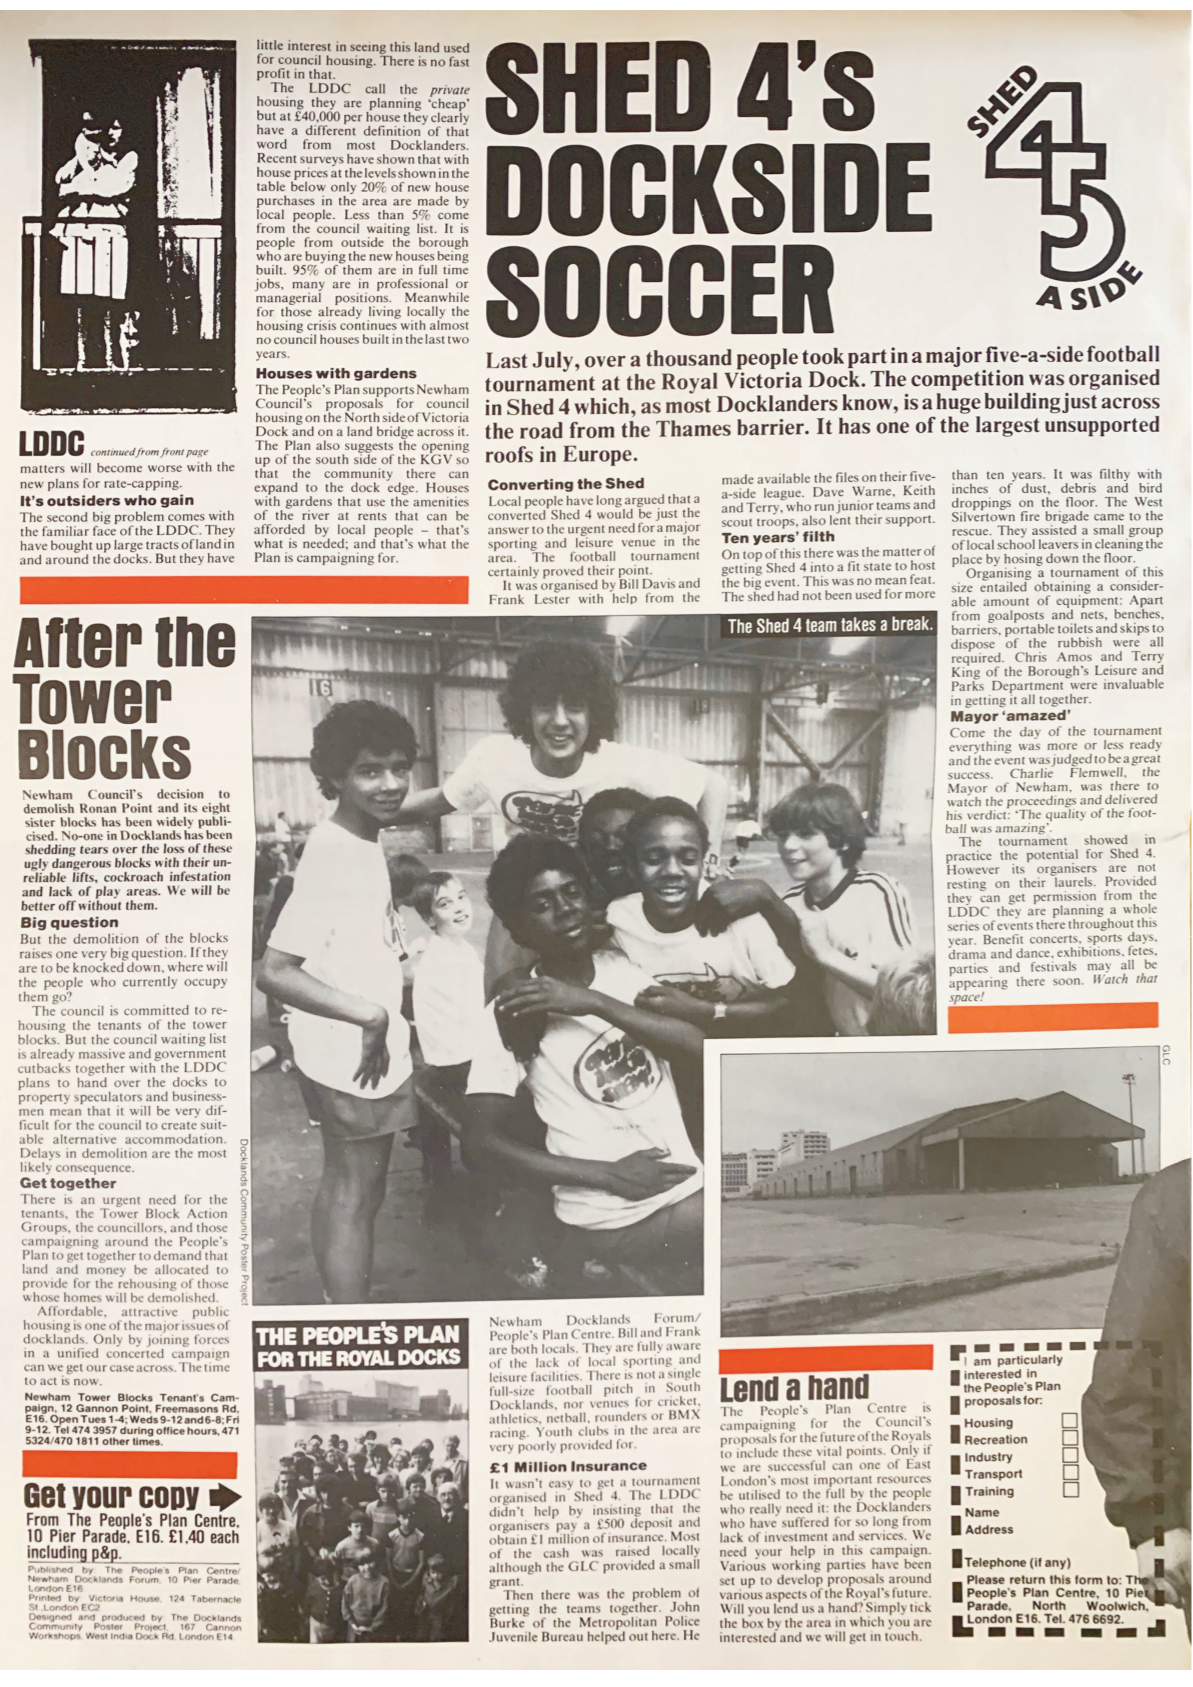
LDDC continued from front page

matters will become worse with the new plans for rate-capping.

It's outsiders who gain

The second big problem comes with the familiar face of the LDDC. They have bought up large tracts of land in and around the docks. But they have little interest in seeing this land used for council housing. There is no fast profit in that.

The LDDC call the private housing they are planning 'cheap' but at £40,000 per house they clearly have a different definition of that word from most Docklanders. Recent surveys have shown that with house prices at the levels shown in the table below only 20% of new house purchases in the area are made by local people. Less than 5% come from the council waiting list. It is people from outside the borough who are buying the new houses being built. 95% of them are in full time jobs, many are in professional or managerial positions. Meanwhile for those already living locally the housing crisis continues with almost no council houses built in the last two years.

Houses with gardens

The People's Plan supports Newham Council's proposals for council housing on the North side of Victoria Dock and on a land bridge across it. The Plan also suggests the opening up of the south side of the KGV so that the community there can expand to the dock edge. Houses with gardens that use the amenities of the river at rents that can be afforded by local people – that's what is needed; and that's what the Plan is campaigning for.

SHED 4's DOCKSIDE SOCCER

SHED 4 5 A SIDE

Last July, over a thousand people took part in a major five-a-side football tournament at the Royal Victoria Dock. The competition was organised in Shed 4 which, as most Docklanders know, is a huge building just across the road from the Thames barrier. It has one of the largest unsupported roofs in Europe.

Converting the Shed

Local people have long argued that a converted Shed 4 would be just the answer to the urgent need for a major sporting and leisure venue in the area. The football tournament certainly proved their point.

It was organised by Bill Davis and Frank Lester with help from the made available the files on their five-a-side league. Dave Warne, Keith and Terry, who run junior teams and scout troops, also lent their support.

Ten years' filth

On top of this there was the matter of getting Shed 4 into a fit state to host the big event. This was no mean feat. The shed had not been used for more than ten years. It was filthy with inches of dust, debris and bird droppings on the floor. The West Silvertown fire brigade came to the rescue. They assisted a small group of local school leavers in cleaning the place by hosing down the floor.

Organising a tournament of this size entailed obtaining a considerable amount of equipment: Apart from goalposts and nets, benches, barriers, portable toilets and skips to dispose of the rubbish were all required. Chris Amos and Terry King of the Borough's Leisure and Parks Department were invaluable in getting it all together.

Mayor 'amazed'

Come the day of the tournament everything was more or less ready and the event was judged to be a great success. Charlie Flemwell, the Mayor of Newham, was there to watch the proceedings and delivered his verdict: 'The quality of the football was amazing'.

The tournament showed in practice the potential for Shed 4. However its organisers are not resting on their laurels. Provided they can get permission from the LDDC they are planning a whole series of events there throughout this year. Benefit concerts, sports days, drama and dance, exhibitions, fetes, parties and festivals may all be appearing there soon. Watch that space!

The Shed 4 team takes a break.

Docklands Community Poster Project

GLC

After the Tower Blocks

Newham Council's decision to demolish Ronan Point and its eight sister blocks has been widely publicised. No-one in Docklands has been shedding tears over the loss of these ugly dangerous blocks with their unreliable lifts, cockroach infestation and lack of play areas. We will be better off without them.

Big question

But the demolition of the blocks raises one very big question. If they are to be knocked down, where will the people who currently occupy them go?

The council is committed to rehousing the tenants of the tower blocks. But the council waiting list is already massive and government cutbacks together with the LDDC plans to hand over the docks to property speculators and businessmen mean that it will be very difficult for the council to create suitable alternative accommodation. Delays in demolition are the most likely consequence.

Get together

There is an urgent need for the tenants, the Tower Block Action Groups, the councillors, and those campaigning around the People's Plan to get together to demand that land and money be allocated to provide for the rehousing of those whose homes will be demolished.

Affordable, attractive public housing is one of the major issues of docklands. Only by joining forces in a unified concerted campaign can we get our case across. The time to act is now.

Newham Tower Blocks Tenant's Campaign, 12 Gannon Point, Freemasons Rd, E16. Open Tues 1-4; Weds 9-12 and 6-8; Fri 9-12. Tel 474 3957 during office hours, 471 5324/470 1811 other times.

Get your copy
From The People's Plan Centre, 10 Pier Parade, E16. £1.40 each including p&p.

Published by: The People's Plan Centre/ Newham Docklands Forum, 10 Pier Parade, London E16
Printed by: Victoria House, 124 Tabernacle St, London EC2
Designed and produced by: The Docklands Community Poster Project, 167 Cannon Workshops, West India Dock Rd, London E14

THE PEOPLE'S PLAN FOR THE ROYAL DOCKS

Newham Docklands Forum/ People's Plan Centre. Bill and Frank are both locals. They are fully aware of the lack of local sporting and leisure facilities. There is not a single full-size football pitch in South Docklands, nor venues for cricket, athletics, netball, rounders or BMX racing. Youth clubs in the area are very poorly provided for.

£1 Million Insurance

It wasn't easy to get a tournament organised in Shed 4. The LDDC didn't help by insisting that the organisers pay a £500 deposit and obtain £1 million of insurance. Most of the cash was raised locally although the GLC provided a small grant.

Then there was the problem of getting the teams together. John Burke of the Metropolitan Police Juvenile Bureau helped out here. He

Lend a hand

The People's Plan Centre is campaigning for the Council's proposals for the future of the Royals to include these vital points. Only if we are successful can one of East London's most important resources be utilised to the full by the people who really need it: the Docklanders who have suffered for so long from lack of investment and services. We need your help in this campaign. Various working parties have been set up to develop proposals around various aspects of the Royal's future. Will you lend us a hand? Simply tick the box by the area in which you are interested and we will get in touch.

I am particularly interested in the People's Plan proposals for:
Housing
Recreation
Industry
Transport
Training
Name
Address
Telephone (if any)
Please return this form to: The People's Plan Centre, 10 Pier Parade, North Woolwich, London E16. Tel. 476 6692.